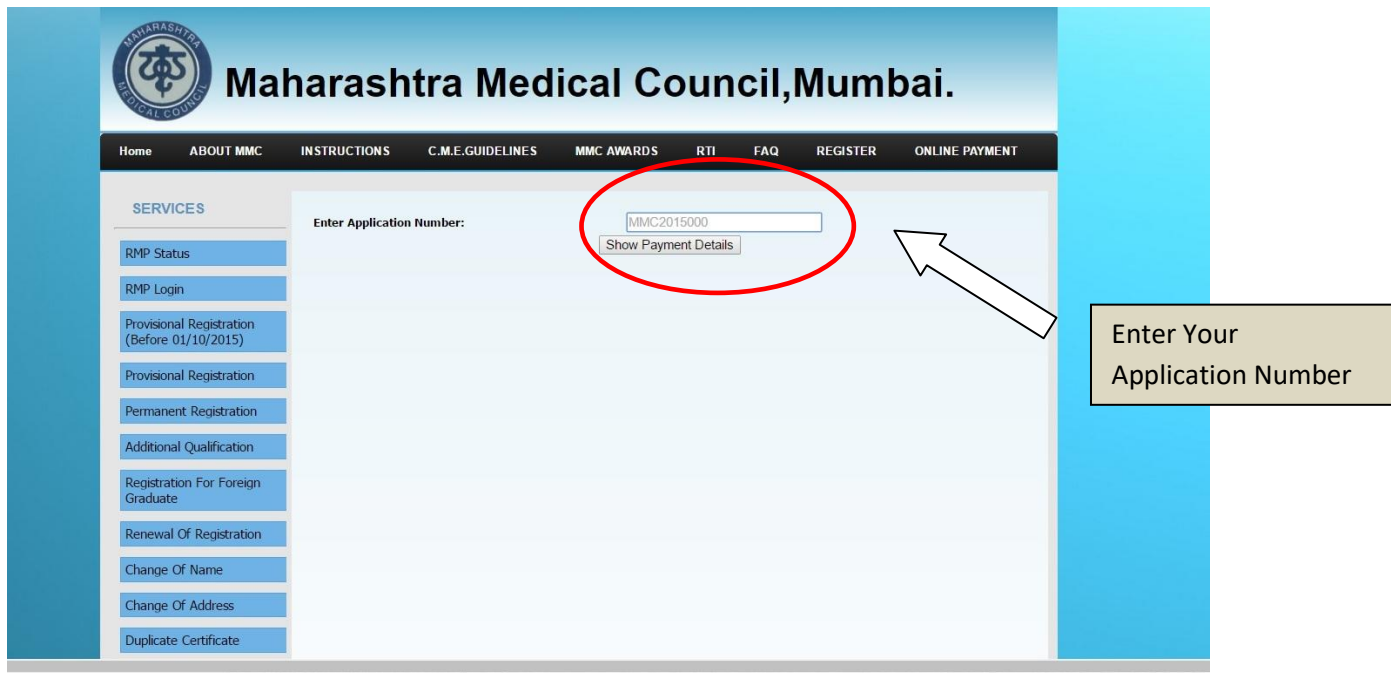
MAHARASHTRA MEDICAL COUNCIL

Maharashtra Medical Council,Mumbai.

Home ABOUT MMC INSTRUCTIONS C.M.E.GUIDELINES MMC AWARDS RTI FAQ REGISTER ONLINE PAYMENT

SERVICES

RMP Status

RMP Login

Provisional Registration (Before 01/10/2015)

Provisional Registration

Permanent Registration

Additional Qualification

Registration For Foreign Graduate

Renewal Of Registration

Change Of Name

Change Of Address

Duplicate Certificate

Enter Application Number:

MMC2015000

Show Payment Details

Enter Your Application Number